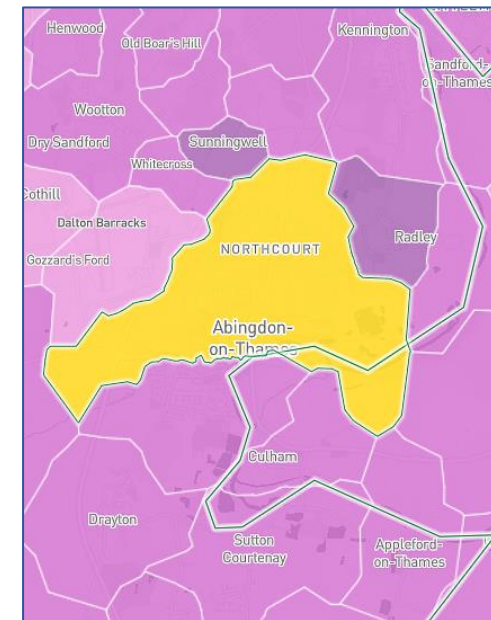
Henwood
Old Boar's Hill
Kennington
Sandford-on-Thames
Wootton
Dry Sandford
Sunningwell
Whitecross
Cothill
Dalton Barracks
Gozzard's Ford
NORTHCOURT
Radley
Abingdon-on-Thames
Culham
Drayton
Sutton Courtenay
Appleford-on-Thames